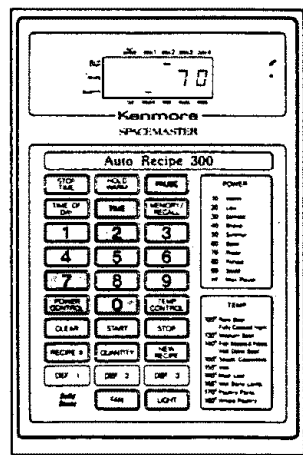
70

Kenmore

SPACEMASTER

Auto Recipe 300

STOP TIME

HOLD WARM

PAUSE

TIME OF DAY

TIME

MEMORY/ RECALL

1

2

3

4

5

6

7

8

9

POWER CONTROL

0

TEMP CONTROL

CLEAR

START

STOP

RECIPE

QUANTITY

NEW RECIPE

DEF 1

DEF 2

DEF 3

FAN

LIGHT

POWER

TEMP